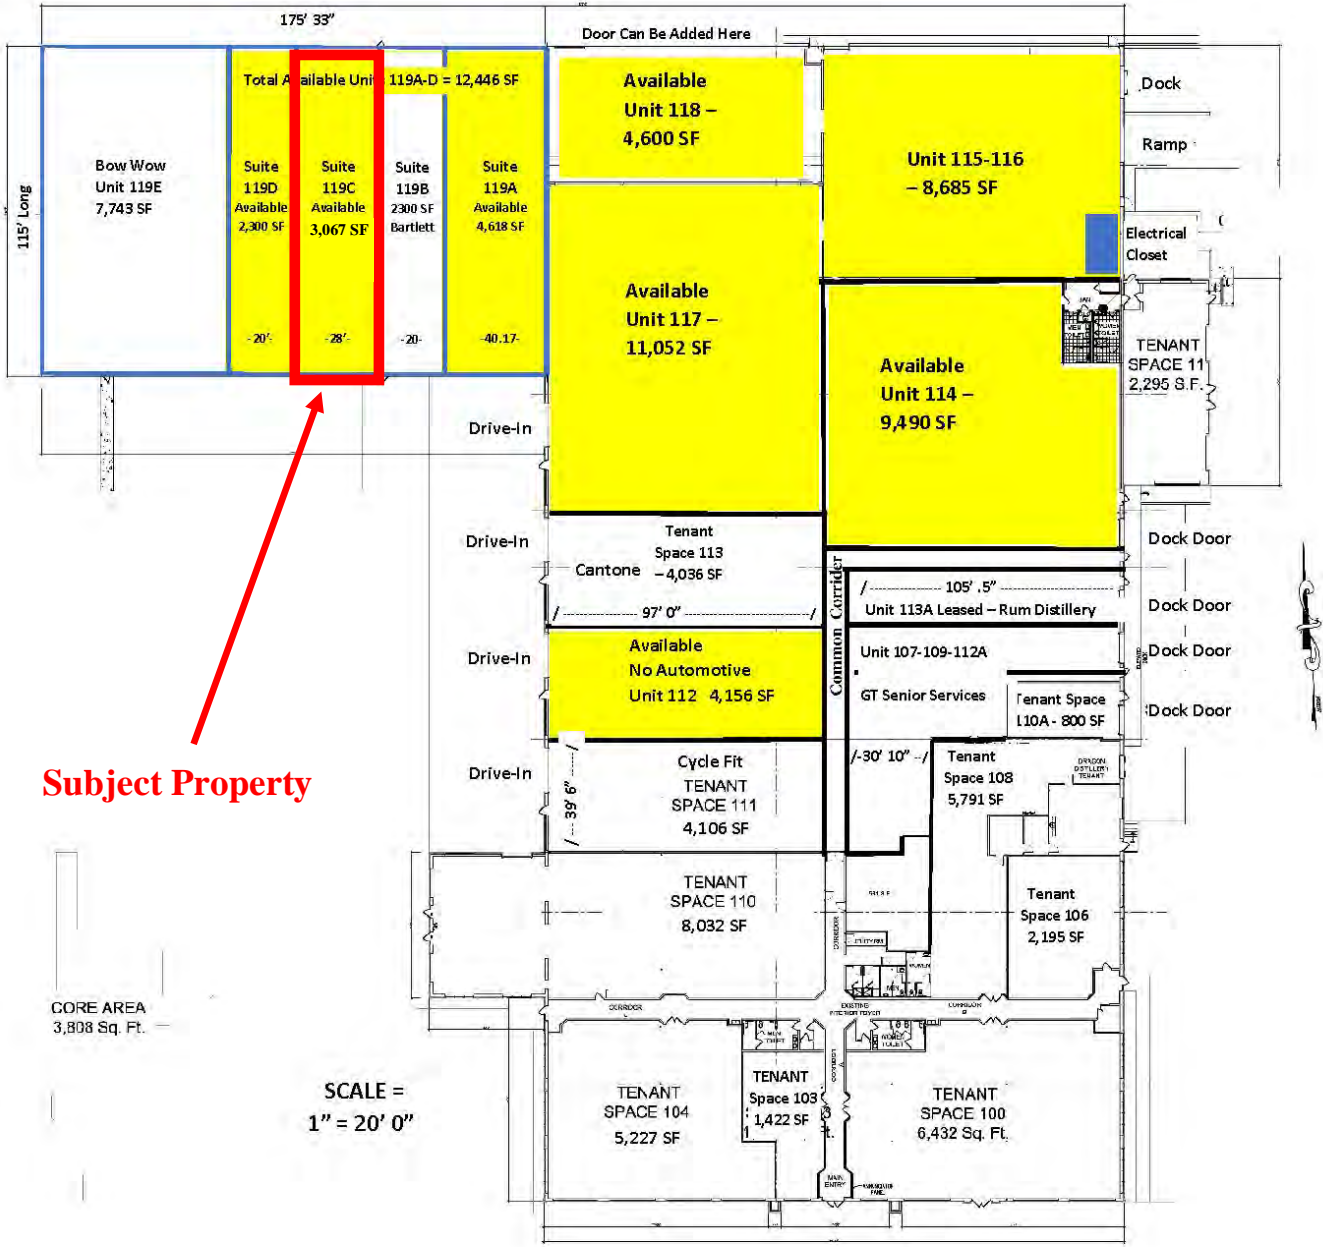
175' 33"

Door Can Be Added Here

Total A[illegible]ailable Uni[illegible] 119A-D = 12,446 SF

115' Long

Bow Wow
Unit 119E
7,743 SF

Suite
119D
Available
2,300 SF

Suite
119C
Available
3,067 SF

Suite
119B
2300 SF
Bartlett

Suite
119A
Available
4,618 SF

-20'-

-28'-

-20-

-40.17-

Available
Unit 118 –
4,600 SF

Unit 115-116
– 8,685 SF

Dock

Ramp

Electrical
Closet

Available
Unit 117 –
11,052 SF

Available
Unit 114 –
9,490 SF

TENANT
SPACE 11
2,295 S.F.

Drive-In

Drive-In

Tenant
Space 113
Cantone – 4,036 SF

97' 0"

Dock Door

Common Corridor

105' .5"

Unit 113A Leased – Rum Distillery

Dock Door

Drive-In

Available
No Automotive
Unit 112 4,156 SF

Unit 107-109-112A

Dock Door

GT Senior Services

Tenant Space
110A - 800 SF

Dock Door

Subject Property

Drive-In

Cycle Fit
TENANT
SPACE 111
4,106 SF

39' 6"

30' 10"

Tenant
Space 108
5,791 SF

TENANT
SPACE 110
8,032 SF

Tenant
Space 106
2,195 SF

CORE AREA
3,808 Sq. Ft.

SCALE =
1" = 20' 0"

TENANT
SPACE 104
5,227 SF

TENANT
Space 103
1,422 SF

TENANT
SPACE 100
6,432 Sq. Ft.